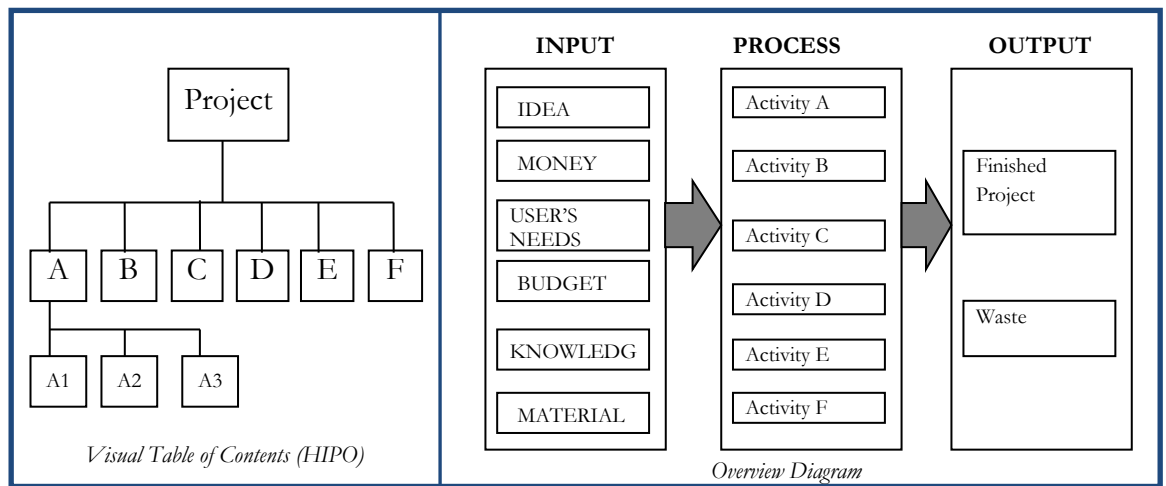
Project

A

B

C

D

E

F

A1

A2

A3

*Visual Table of Contents (HIPO)*

**INPUT**

IDEA

MONEY

USER'S NEEDS

BUDGET

KNOWLEDG

MATERIAL

**PROCESS**

Activity A

Activity B

Activity C

Activity D

Activity E

Activity F

**OUTPUT**

Finished Project

Waste

*Overview Diagram*